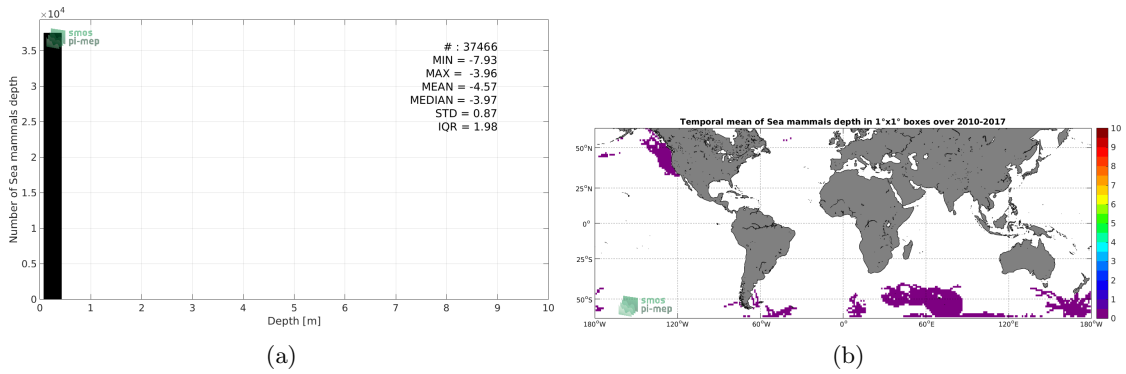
$\times10^4$
smos
pi-mep
# : 37466
MIN = -7.93
MAX = -3.96
MEAN = -4.57
MEDIAN = -3.97
STD = 0.87
IQR = 1.98

Number of Sea mammals depth
3.5
3
2.5
2
1.5
1
0.5
0
0 1 2 3 4 5 6 7 8 9 10
Depth [m]

(a)

Temporal mean of Sea mammals depth in 1°x1° boxes over 2010-2017
50°N
25°N
0°
25°S
50°S
180°W 120°W 60°W 0° 60°E 120°E 180°W
smos
pi-mep
10
9
8
7
6
5
4
3
2
1
0

(b)